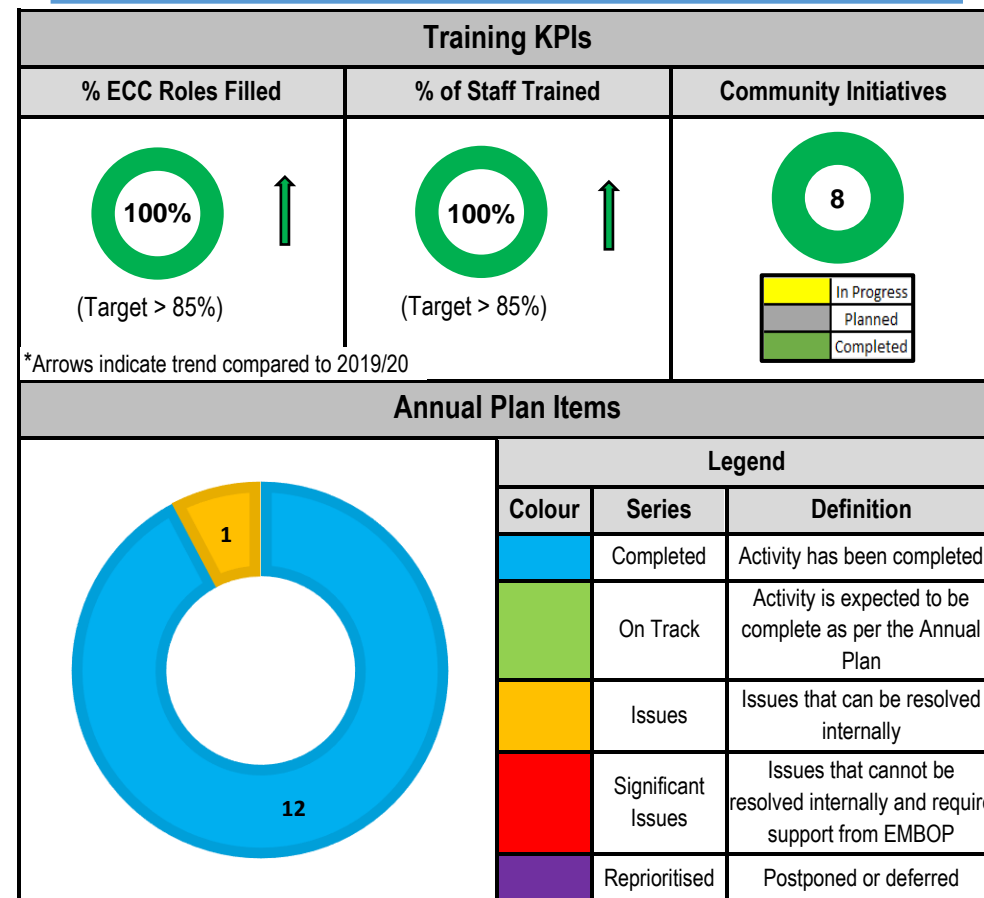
Training KPIs

| % ECC Roles Filled | % of Staff Trained | Community Initiatives |
|---|---|---|
| 100% (Target > 85%) | 100% (Target > 85%) | 8 |

| | |
|---|---|
| | In Progress |
| | Planned |
| | Completed |

*Arrows indicate trend compared to 2019/20

Annual Plan Items

1

12

Legend

| Colour | Series | Definition |
|---|---|---|
| | Completed | Activity has been completed |
| | On Track | Activity is expected to be complete as per the Annual Plan |
| | Issues | Issues that can be resolved internally |
| | Significant Issues | Issues that cannot be resolved internally and require support from EMBOP |
| | Reprioritised | Postponed or deferred |